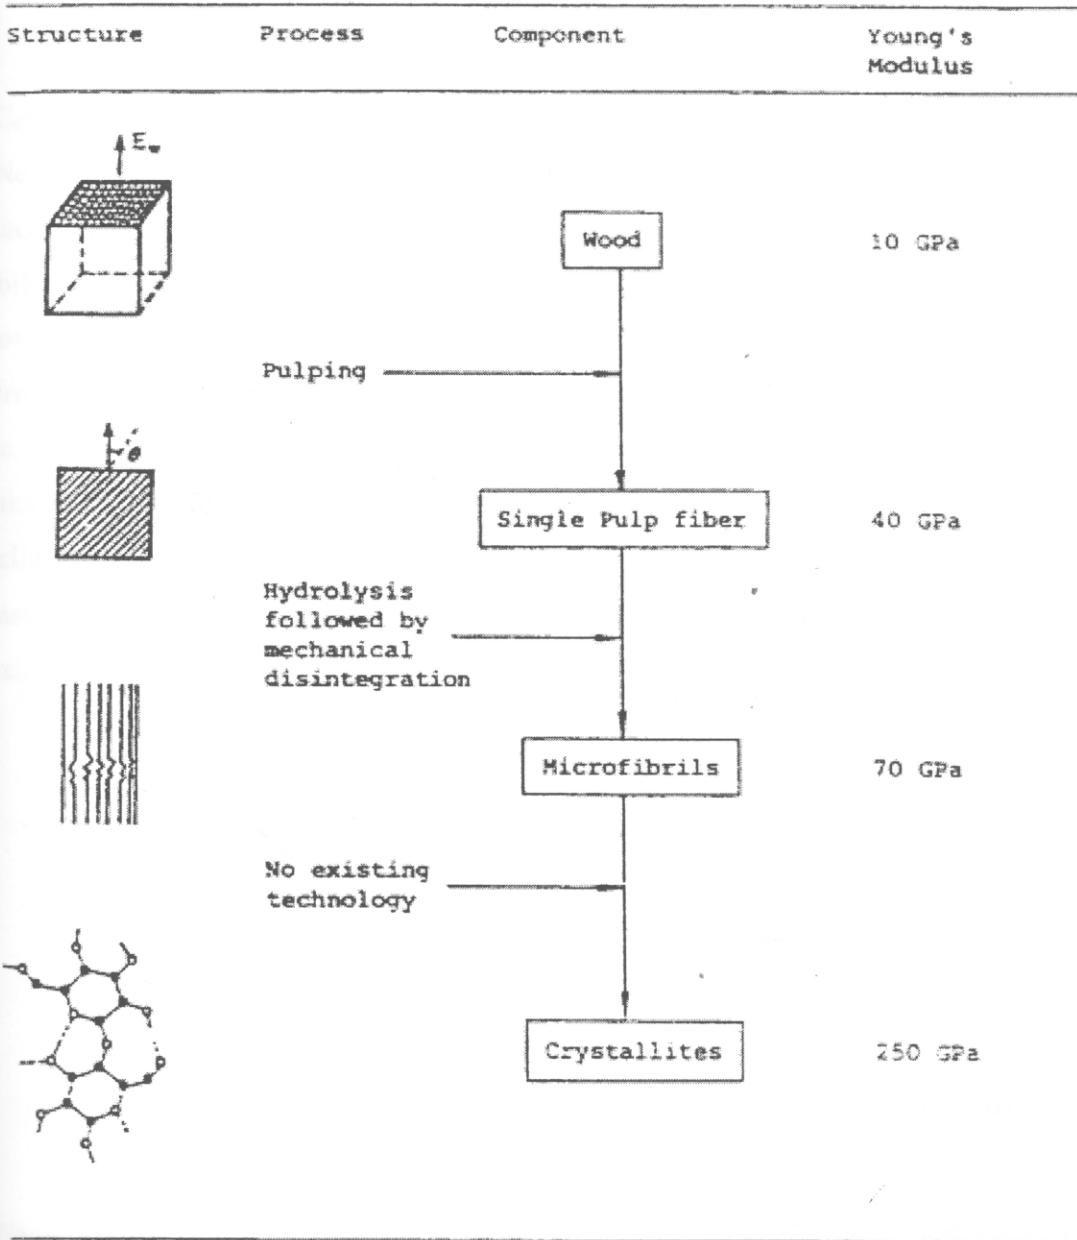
| Structure | Process | Component | Young's Modulus |
|---|---|---|---|
| $E_w$ | | Wood | 10 GPa |
| | Pulping | | |
| $\theta$ | | Single Pulp fiber | 40 GPa |
| | Hydrolysis followed by mechanical disintegration | | |
| | | Microfibrils | 70 GPa |
| | No existing technology | | |
| | | Crystallites | 250 GPa |